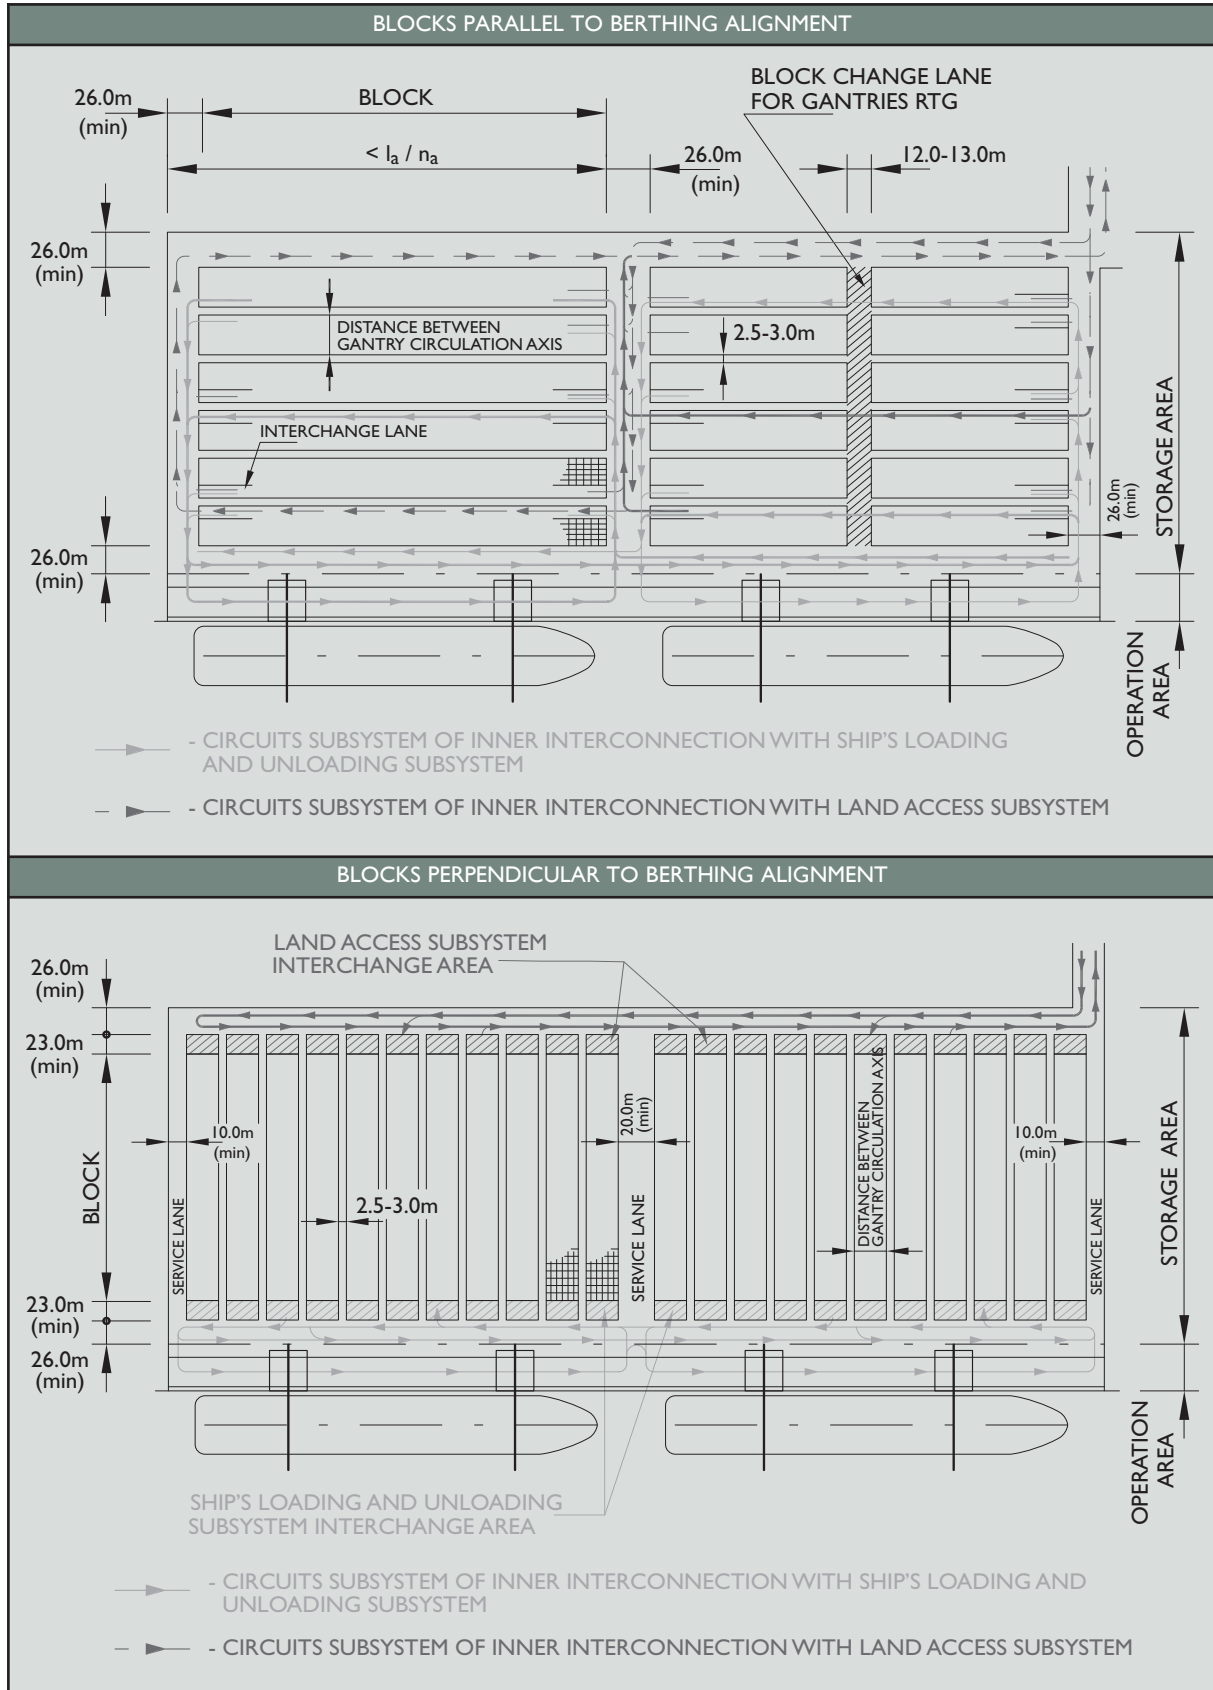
BLOCKS PARALLEL TO BERTHING ALIGNMENT

26.0m (min)

BLOCK

$< l_a / n_a$

BLOCK CHANGE LANE FOR GANTRIES RTG

26.0m (min)

12.0-13.0m

26.0m (min)

DISTANCE BETWEEN GANTRY CIRCULATION AXIS

2.5-3.0m

INTERCHANGE LANE

26.0m (min)

STORAGE AREA

26.0m (min)

OPERATION AREA

- CIRCUITS SUBSYSTEM OF INNER INTERCONNECTION WITH SHIP'S LOADING AND UNLOADING SUBSYSTEM

- CIRCUITS SUBSYSTEM OF INNER INTERCONNECTION WITH LAND ACCESS SUBSYSTEM

BLOCKS PERPENDICULAR TO BERTHING ALIGNMENT

LAND ACCESS SUBSYSTEM INTERCHANGE AREA

26.0m (min)

23.0m (min)

10.0m (min)

20.0m (min)

10.0m (min)

BLOCK

SERVICE LANE

2.5-3.0m

SERVICE LANE

DISTANCE BETWEEN GANTRY CIRCULATION AXIS

SERVICE LANE

STORAGE AREA

23.0m (min)

26.0m (min)

OPERATION AREA

SHIP'S LOADING AND UNLOADING SUBSYSTEM INTERCHANGE AREA

- CIRCUITS SUBSYSTEM OF INNER INTERCONNECTION WITH SHIP'S LOADING AND UNLOADING SUBSYSTEM

- CIRCUITS SUBSYSTEM OF INNER INTERCONNECTION WITH LAND ACCESS SUBSYSTEM